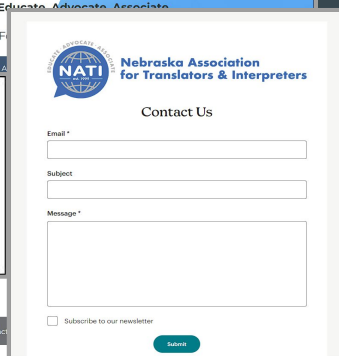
Educate. Advocate. Associate

Fe

A

ct

EDUCATE · ADVOCATE · ASSOCIATE
NATI
EST. 2009

Nebraska Association for Translators & Interpreters

Contact Us

Email *

Subject

Message *

Subscribe to our newsletter

Submit